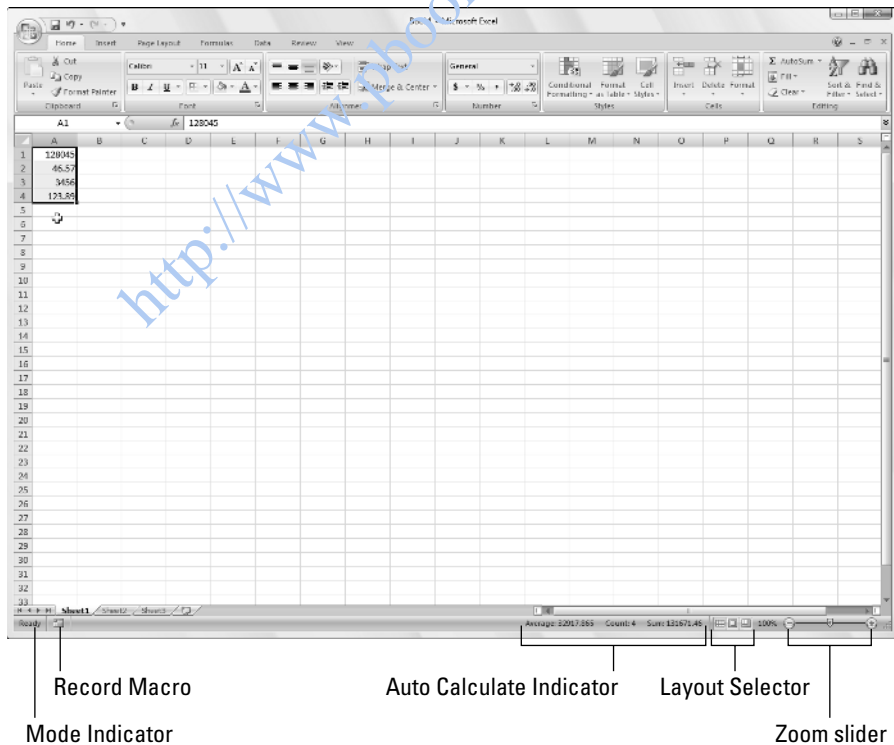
Book1 - Microsoft Excel

Home Insert Page Layout Formulas Data Review View

Cut
Copy
Format Painter
Paste
Clipboard

Calibri 11 A A
B I U
Font

Wrap Text
Merge & Center
Alignment

General
$ % ,
Number

Conditional Formatting
Format as Table
Cell Styles
Styles

Insert Delete Format
Cells

AutoSum
Fill
Clear
Sort & Filter
Find & Select
Editing

A1 $f_x$ 128045

| | A | B | C | D | E | F | G | H | I | J | K | L | M | N | O | P | Q | R | S |
|---|---|---|---|---|---|---|---|---|---|---|---|---|---|---|---|---|---|---|---|
| 1 | 128045 | | | | | | | | | | | | | | | | | | |
| 2 | 46.57 | | | | | | | | | | | | | | | | | | |
| 3 | 3456 | | | | | | | | | | | | | | | | | | |
| 4 | 123.89 | | | | | | | | | | | | | | | | | | |

5 6 7 8 9 10 11 12 13 14 15 16 17 18 19 20 21 22 23 24 25 26 27 28 29 30 31 32 33

Sheet1 Sheet2 Sheet3

Ready

Average: 32917.865 Count: 4 Sum: 131671.46 100%

http://www.pbo

Record Macro
Auto Calculate Indicator
Layout Selector
Mode Indicator
Zoom slider